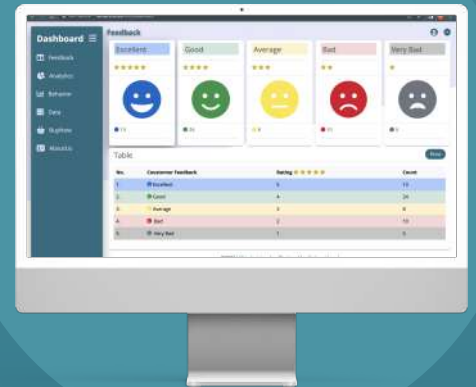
Dashboard ☰

Feedback

Analytics

Behavior

Data

Staff

Statistics

Feedback

Excellent

★★★★★

Good

★★★★

Average

★★★

Bad

★★

Very Bad

★

Table

More

| No. | Customer Feedback | Rating ★★★★★ | Count |
|---|---|---|---|
| 1 | Excellent | 5 | 15 |
| 2 | Good | 4 | 24 |
| 3 | Average | 3 | 8 |
| 4 | Bad | 2 | 10 |
| 5 | Very Bad | 1 | 5 |